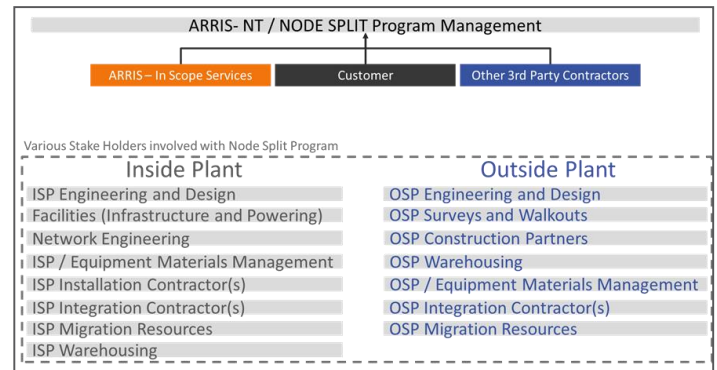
ARRIS- NT / NODE SPLIT Program Management

ARRIS – In Scope Services

Customer

Other 3rd Party Contractors

Various Stake Holders involved with Node Split Program

Inside Plant

ISP Engineering and Design

Facilities (Infrastructure and Powering)

Network Engineering

ISP / Equipment Materials Management

ISP Installation Contractor(s)

ISP Integration Contractor(s)

ISP Migration Resources

ISP Warehousing

Outside Plant

OSP Engineering and Design

OSP Surveys and Walkouts

OSP Construction Partners

OSP Warehousing

OSP / Equipment Materials Management

OSP Integration Contractor(s)

OSP Migration Resources